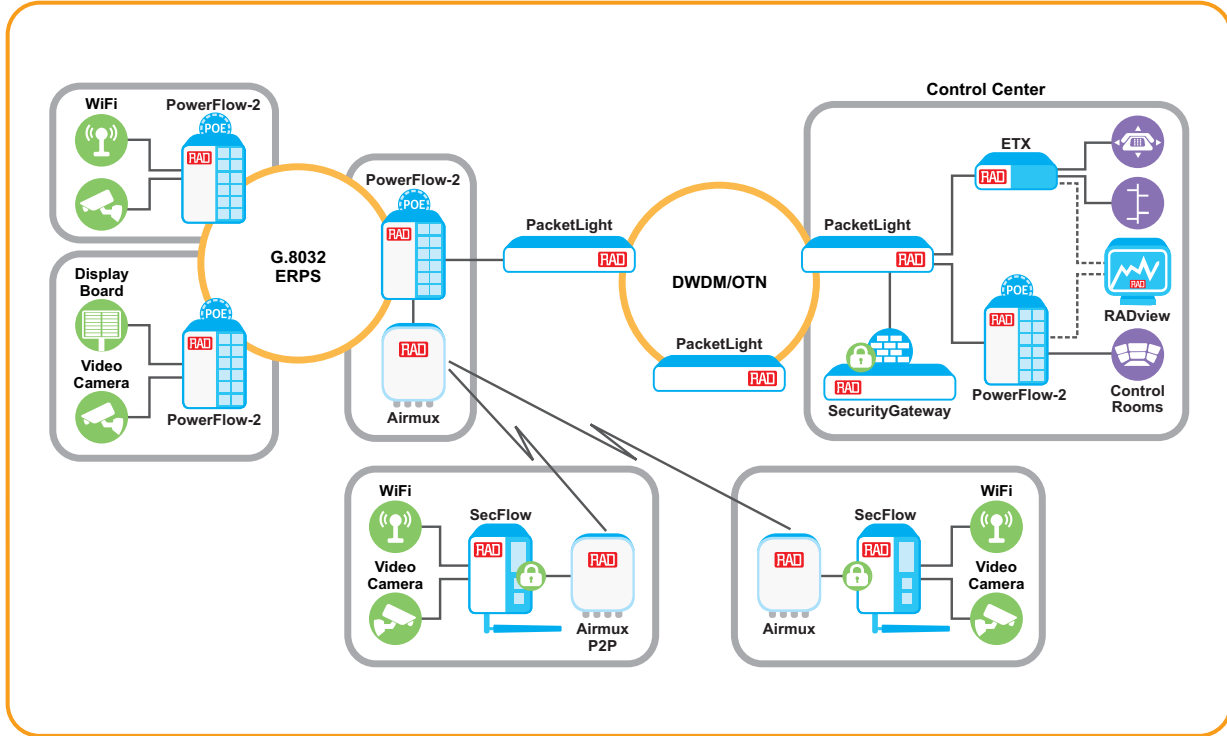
WiFi
PowerFlow-2
POE
RAD

Display Board
Video Camera
POE
RAD
PowerFlow-2

G.8032 ERPS

PowerFlow-2
POE
RAD
RAD
Airmux

PacketLight
RAD

DWDM/OTN

PacketLight
RAD

Control Center
ETX
RAD
PacketLight
RAD
RAD
RADview
POE
RAD
RAD
SecurityGateway
PowerFlow-2
Control Rooms

WiFi
SecFlow
RAD
Video Camera
RAD
Airmux P2P

RAD
Airmux
SecFlow
RAD
WiFi
Video Camera